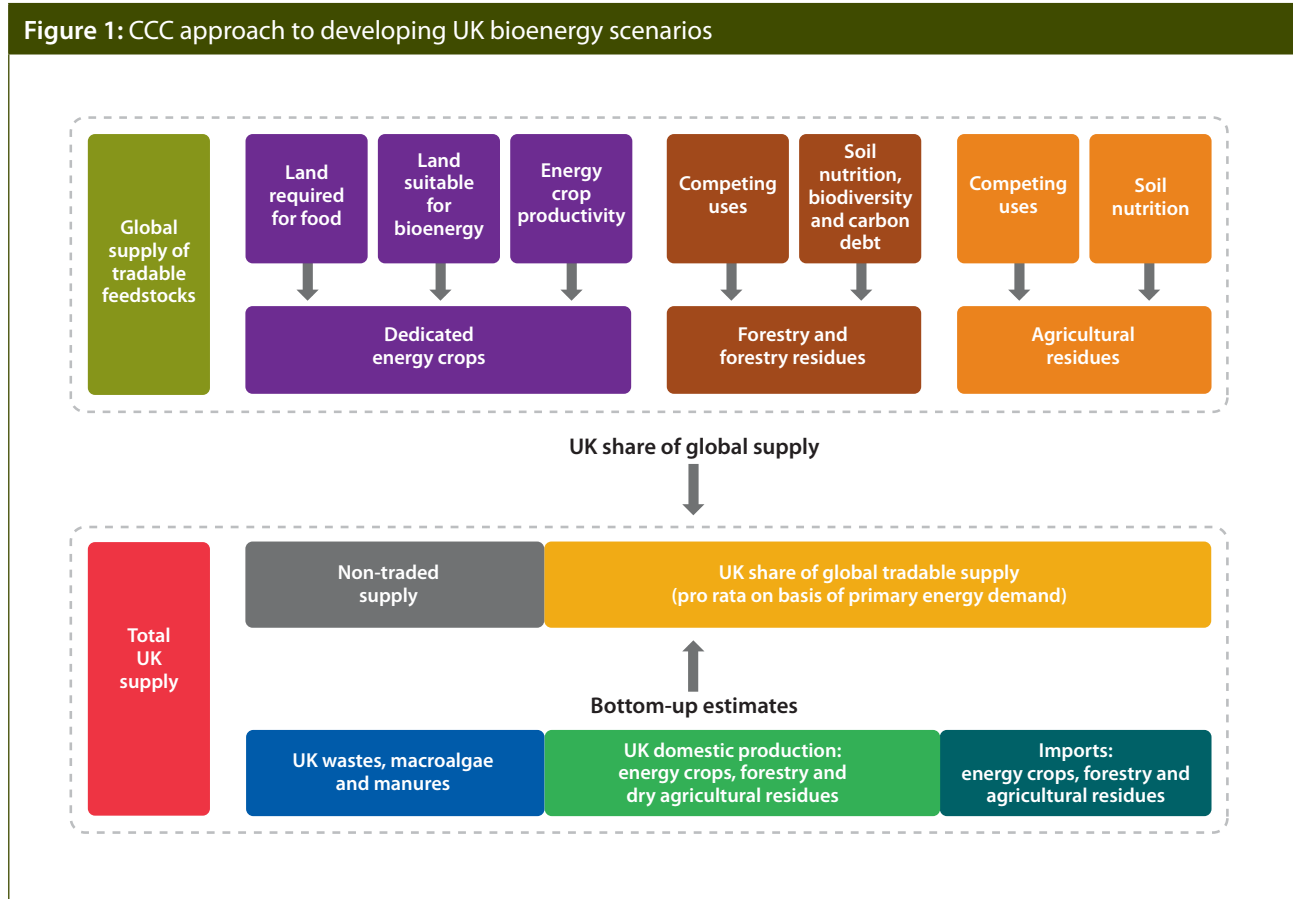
**Figure 1:** CCC approach to developing UK bioenergy scenarios

Global supply of tradable feedstocks

Land required for food

Land suitable for bioenergy

Energy crop productivity

Dedicated energy crops

Competing uses

Soil nutrition, biodiversity and carbon debt

Forestry and forestry residues

Competing uses

Soil nutrition

Agricultural residues

UK share of global supply

Total UK supply

Non-traded supply

UK share of global tradable supply (pro rata on basis of primary energy demand)

Bottom-up estimates

UK wastes, macroalgae and manures

UK domestic production: energy crops, forestry and dry agricultural residues

Imports: energy crops, forestry and agricultural residues